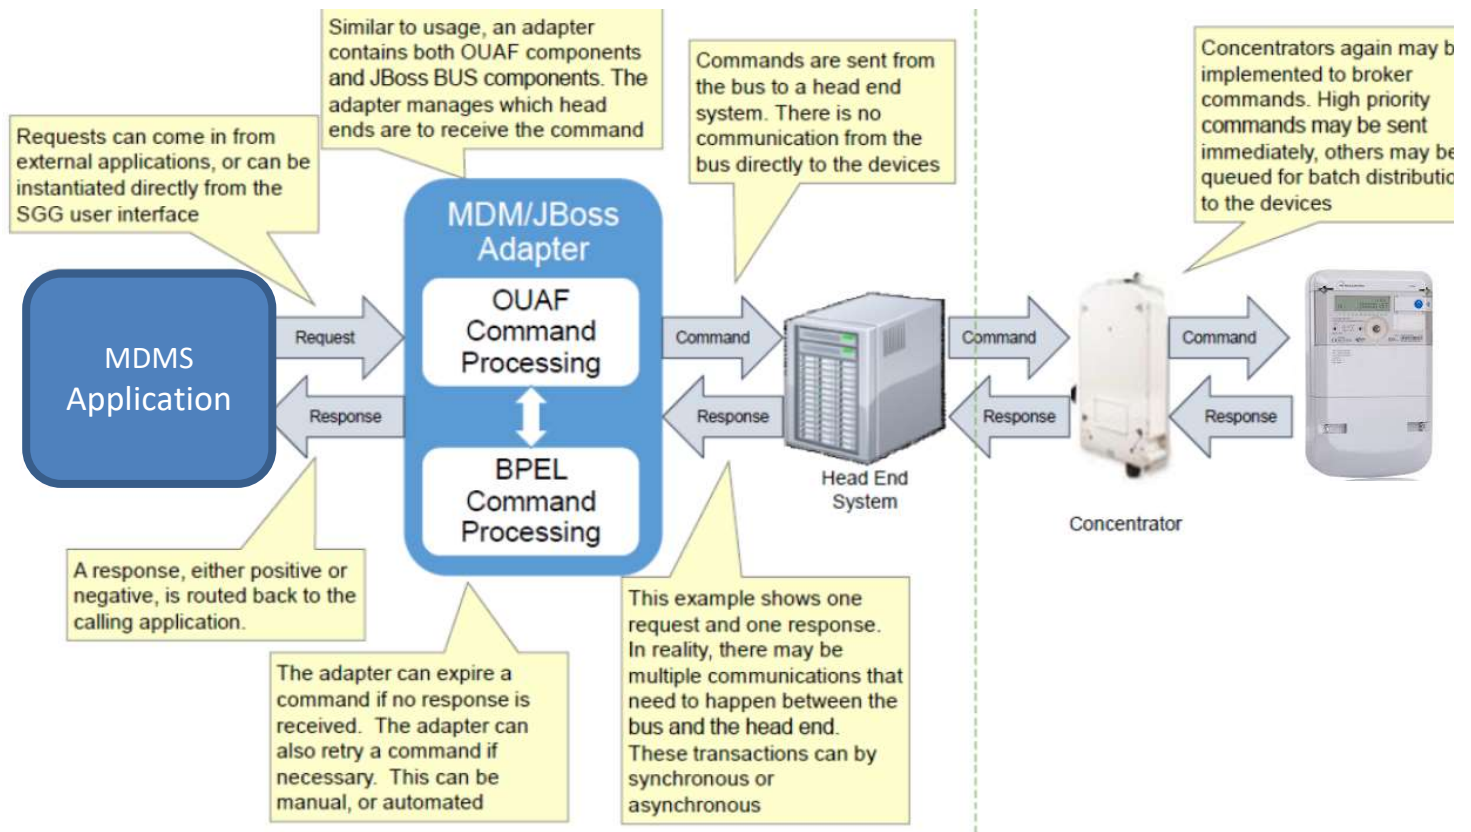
Similar to usage, an adapter contains both OUAF components and JBoss BUS components. The adapter manages which head ends are to receive the command

Requests can come in from external applications, or can be instantiated directly from the SGG user interface

Commands are sent from the bus to a head end system. There is no communication from the bus directly to the devices

Concentrators again may b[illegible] implemented to broker commands. High priority commands may be sent immediately, others may be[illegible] queued for batch distributi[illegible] to the devices

MDM/JBoss Adapter

OUAF Command Processing

BPEL Command Processing

MDMS Application

Request

Response

Command

Response

Head End System

Command

Response

Concentrator

Command

Response

A response, either positive or negative, is routed back to the calling application.

The adapter can expire a command if no response is received. The adapter can also retry a command if necessary. This can be manual, or automated

This example shows one request and one response. In reality, there may be multiple communications that need to happen between the bus and the head end. These transactions can by synchronous or asynchronous